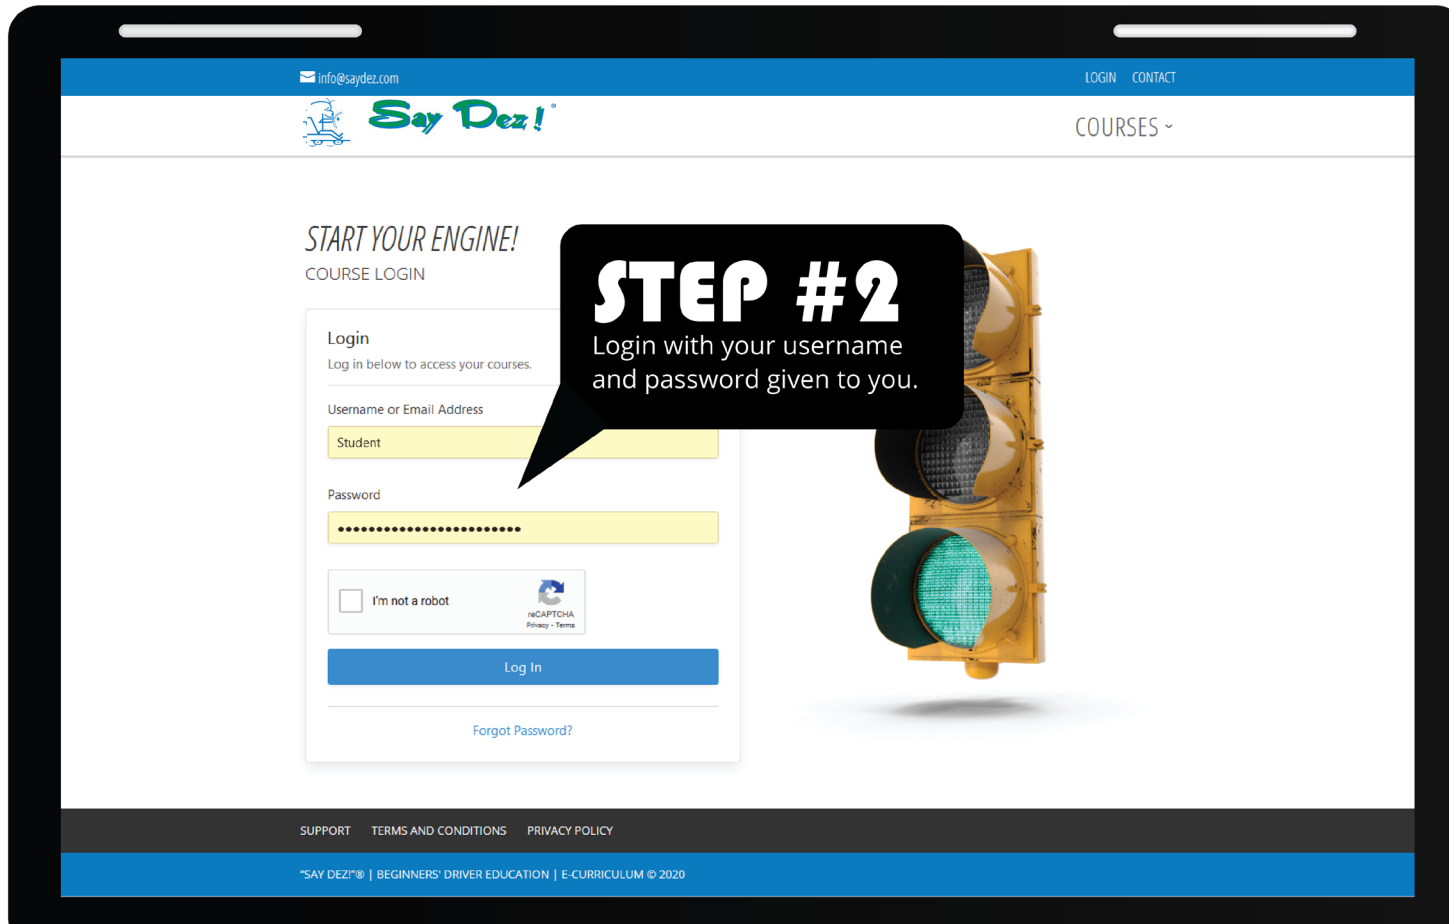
info@saydez.com

LOGIN CONTACT

Say Dez!®

COURSES

START YOUR ENGINE!

COURSE LOGIN

Login

Log in below to access your courses.

Username or Email Address

Student

Password

•••••••••••••••••••••••

I'm not a robot

reCAPTCHA
Privacy - Terms

Log In

Forgot Password?

STEP #2

Login with your username and password given to you.

SUPPORT TERMS AND CONDITIONS PRIVACY POLICY

"SAY DEZ!"® | BEGINNERS' DRIVER EDUCATION | E-CURRICULUM © 2020